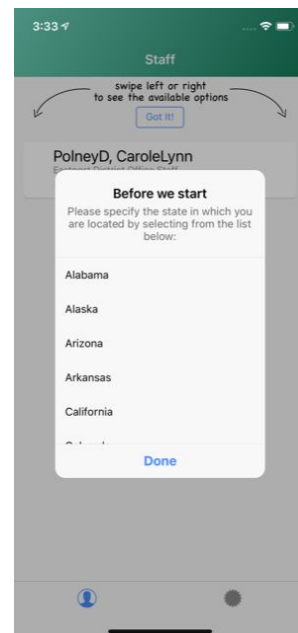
3:33

Staff

swipe left or right to see the available options

Got It!

PolneyD, CaroleLynn

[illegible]

Before we start

Please specify the state in which you are located by selecting from the list below:

Alabama

Alaska

Arizona

Arkansas

California

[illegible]

Done